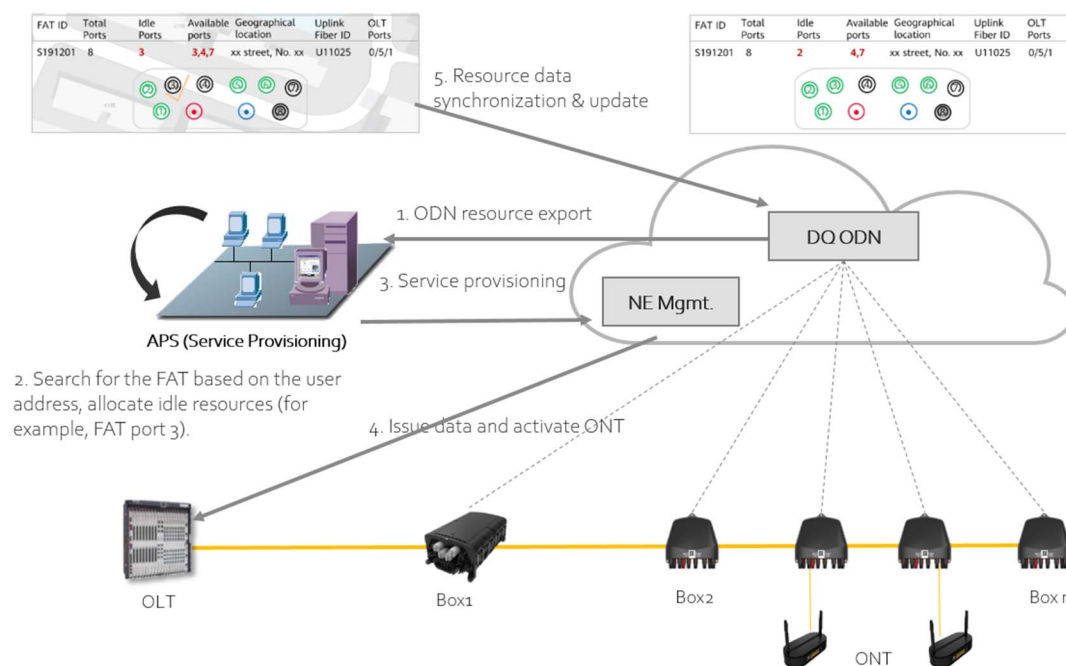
| FAT ID | Total Ports | Idle Ports | Available ports | Geographical location | Uplink Fiber ID | OLT Ports |
|---|---|---|---|---|---|---|
| S191201 | 8 | 3 | 3,4,7 | xx street, No. xx | U11025 | 0/5/1 |

| FAT ID | Total Ports | Idle Ports | Available ports | Geographical location | Uplink Fiber ID | OLT Ports |
|---|---|---|---|---|---|---|
| S191201 | 8 | 2 | 4,7 | xx street, No. xx | U11025 | 0/5/1 |

5. Resource data synchronization & update

1. ODN resource export

DQ ODN

3. Service provisioning

NE Mgmt.

APS (Service Provisioning)

2. Search for the FAT based on the user address, allocate idle resources (for example, FAT port 3).

4. Issue data and activate ONT

OLT

Box1

Box2

Box n

ONT